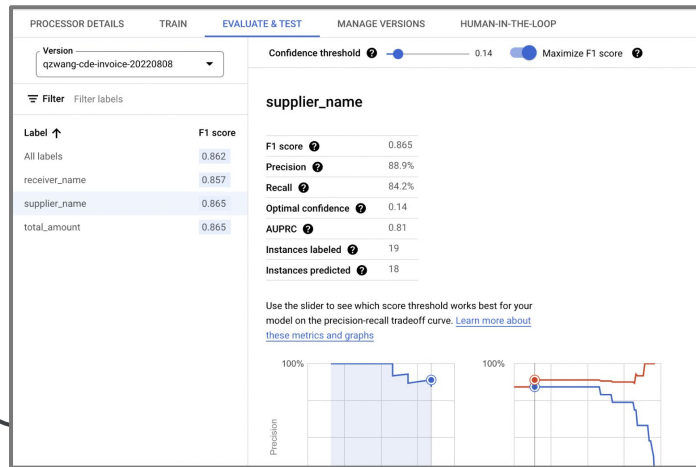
PROCESSOR DETAILS TRAIN EVALUATE & TEST MANAGE VERSIONS HUMAN-IN-THE-LOOP

Version
qzwang-cde-invoice-20220808

Confidence threshold ? 0.14 Maximize F1 score ?

Filter Filter labels

| Label ↑ | F1 score |
|---|---|
| All labels | 0.862 |
| receiver_name | 0.857 |
| supplier_name | 0.865 |
| total_amount | 0.865 |

supplier_name

| | |
|---|---|
| F1 score ? | 0.865 |
| Precision ? | 88.9% |
| Recall ? | 84.2% |
| Optimal confidence ? | 0.14 |
| AUPRC ? | 0.81 |
| Instances labeled ? | 19 |
| Instances predicted ? | 18 |

Use the slider to see which score threshold works best for your model on the precision-recall tradeoff curve. Learn more about these metrics and graphs

100%

Precision

100%